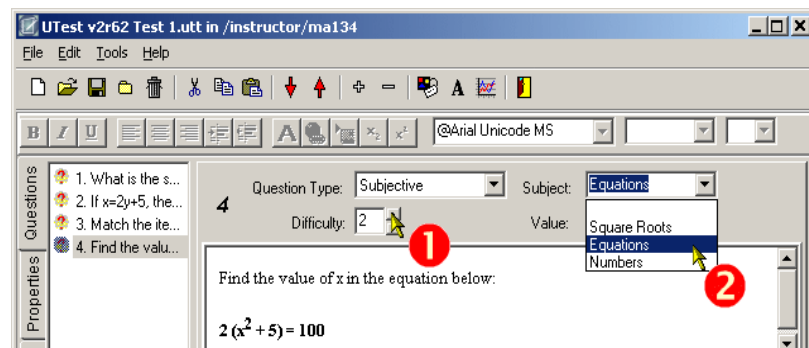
UTest v2r62 Test 1.utt in /instructor/ma134

File Edit Tools Help

B I U A x₂ x² @Arial Unicode MS

Questions Properties

1. What is the s...
2. If x=2y+5, the...
3. Match the ite...
4. Find the valu...

4

Question Type: Subjective

Subject: Equations

Difficulty: 2

Value:

Square Roots
Equations
Numbers

1

2

Find the value of x in the equation below:

$2(x^2+5) = 100$